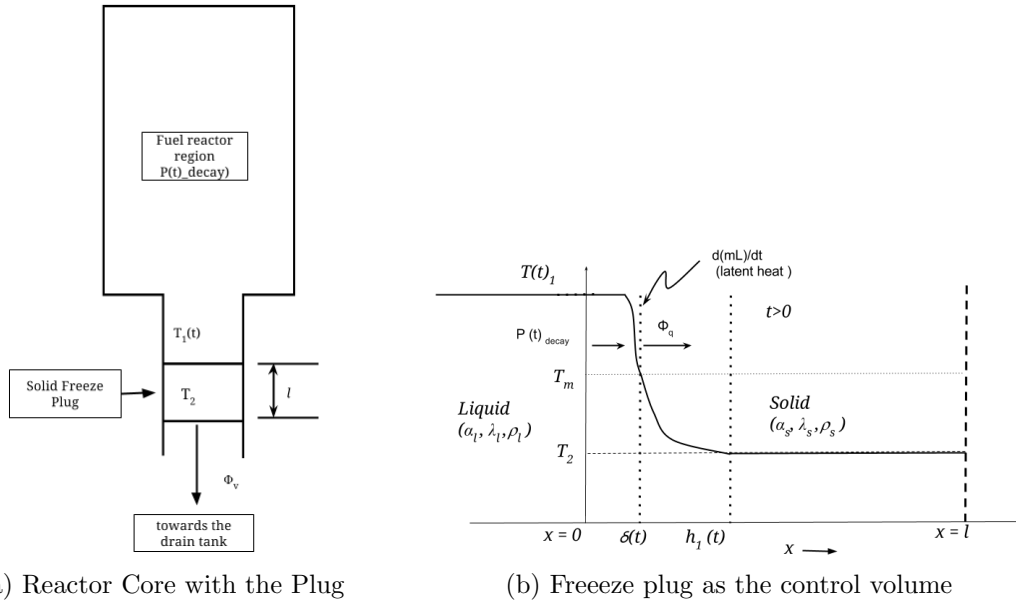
Fuel reactor region P(t)_decay)

$T_1(t)$

Solid Freeze Plug

$T_2$

$l$

$\Phi_v$

towards the drain tank

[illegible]) Reactor Core with the Plug

d(mL)/dt (latent heat )

$T(t)_1$

$P(t)_{decay}$

$\Phi_q$

$t>0$

$T_m$

Liquid $(\alpha_l, \lambda_l, \rho_l)$

Solid $(\alpha_s, \lambda_s, \rho_s)$

$T_2$

$x = 0$

$\delta(t)$

$h_1(t)$

$x$

$x = l$

(b) Freeeze plug as the control volume